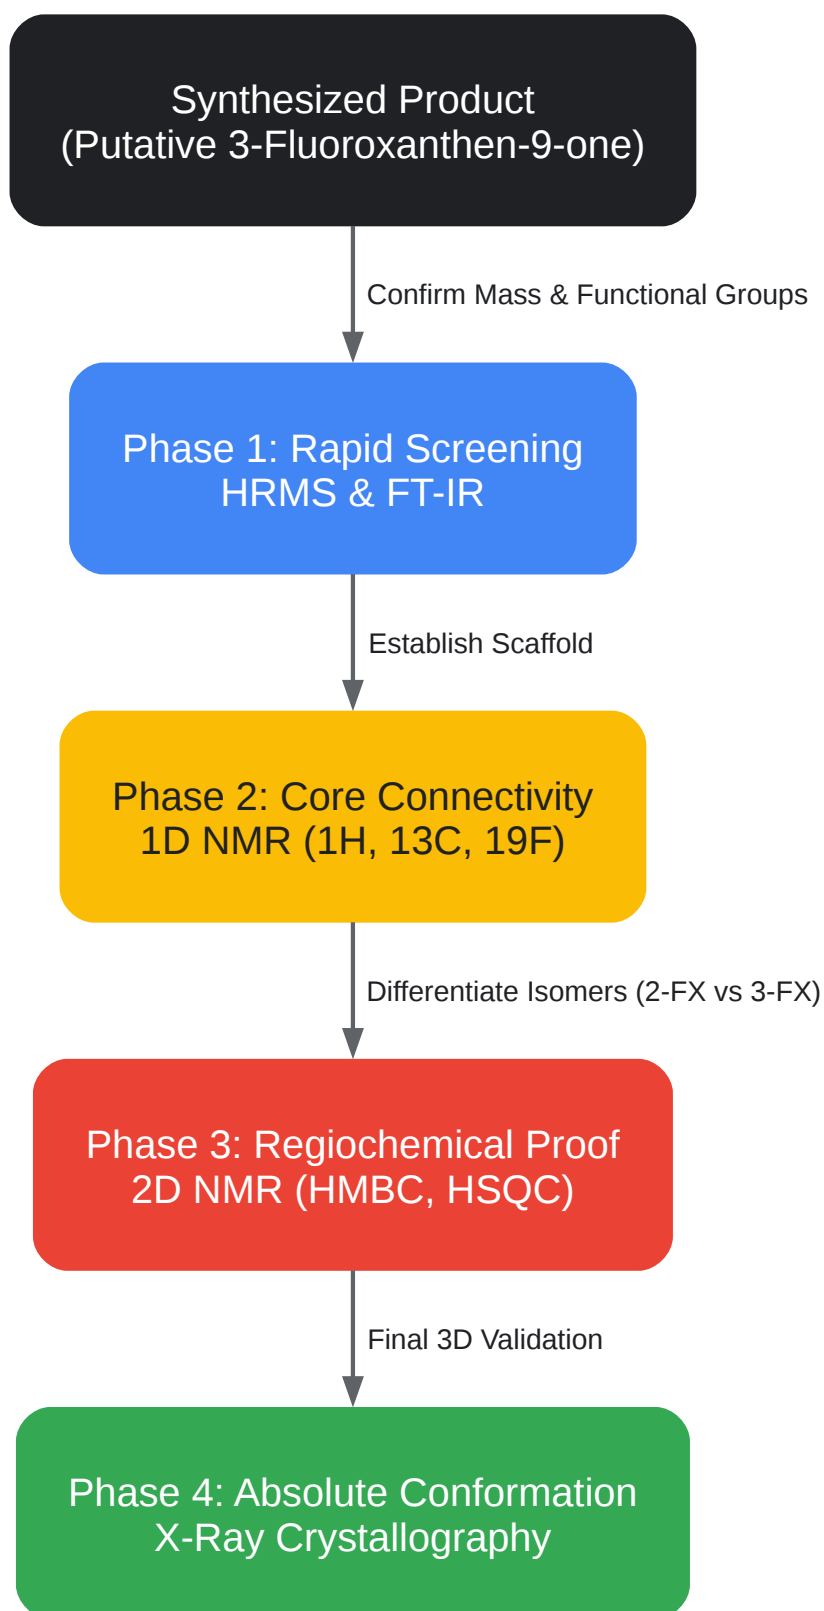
Synthesized Product
(Putative 3-Fluoroxanthen-9-one)

Confirm Mass & Functional Groups

Phase 1: Rapid Screening
HRMS & FT-IR

Establish Scaffold

Phase 2: Core Connectivity
1D NMR (1H, 13C, 19F)

Differentiate Isomers (2-FX vs 3-FX)

Phase 3: Regiochemical Proof
2D NMR (HMBC, HSQC)

Final 3D Validation

Phase 4: Absolute Conformation
X-Ray Crystallography